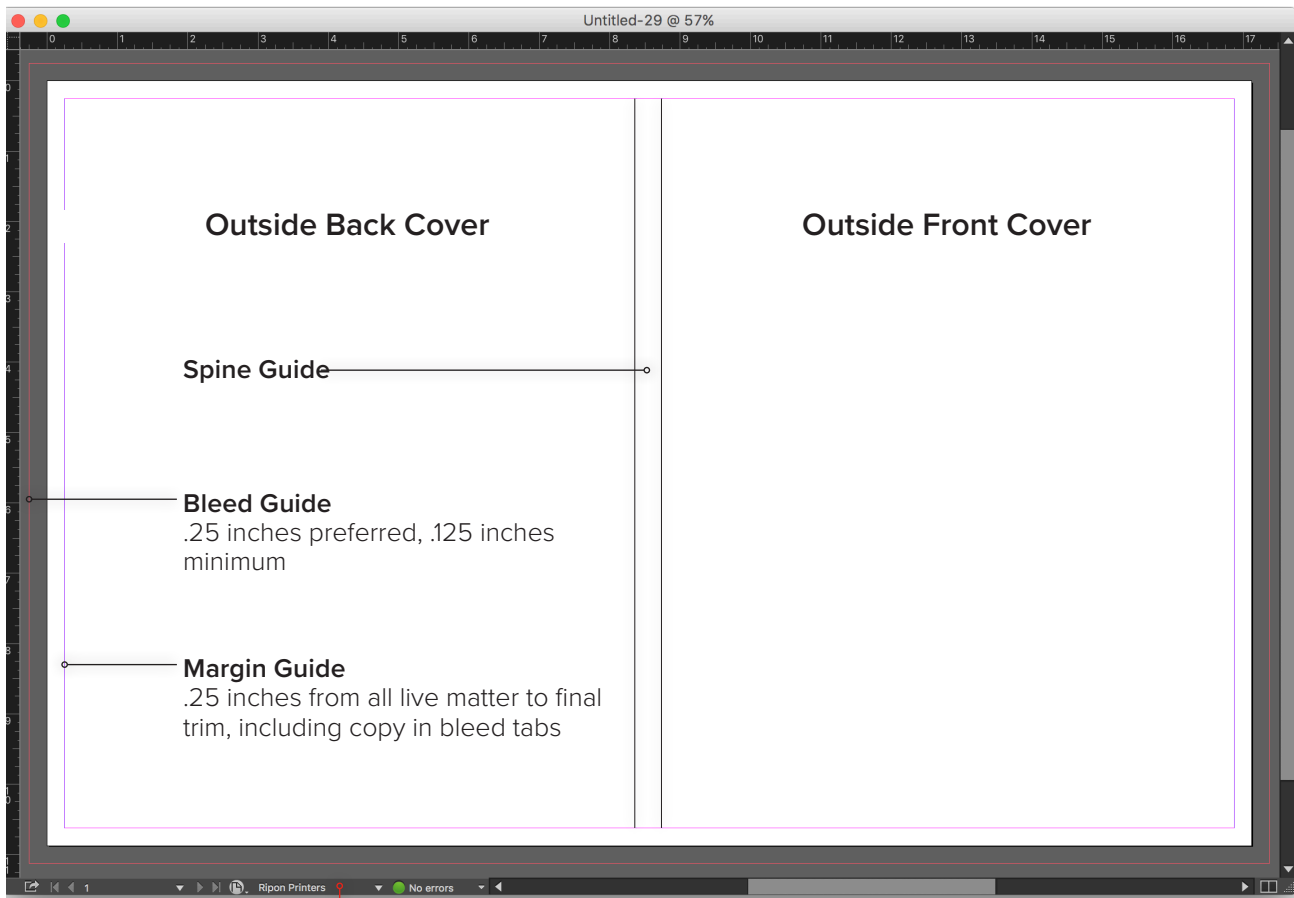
Untitled-29 @ 57%

0 1 2 3 4 5 6 7 8 9 10 11 12 13 14 15 16 17

Outside Back Cover

Outside Front Cover

Spine Guide

Bleed Guide
.25 inches preferred, .125 inches minimum

Margin Guide
.25 inches from all live matter to final trim, including copy in bleed tabs

1 Ripon Printers No errors